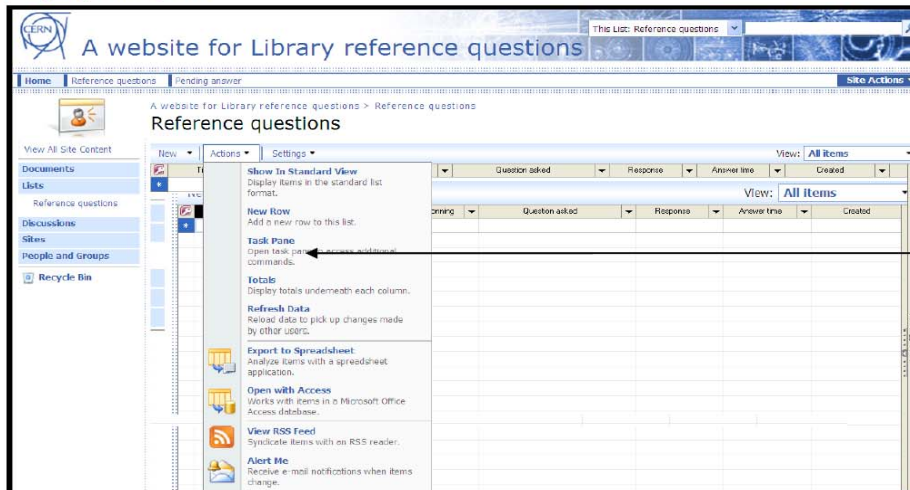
CERN

A website for Library reference questions

This List: Reference questions

Home | Reference questions | Pending answer

Site Actions

A website for Library reference questions > Reference questions

Reference questions

View All Site Content

Documents

Lists

Reference questions

Discussions

Sites

People and Groups

Recycle Bin

New ▾ | Actions ▾ | Settings ▾

View: All items

Question asked | Response | Answer time | Created

View: All items

Question asked | Response | Answer time | Created

Show In Standard View
Display items in the standard list format.

New Row
Add a new row to this list.

Task Pane
Open task pane to access additional commands.

Totals
Display totals underneath each column.

Refresh Data
Reload data to pick up changes made by other users.

Export to Spreadsheet
Analyze items with a spreadsheet application.

Open with Access
Works with items in a Microsoft Office Access database.

View RSS Feed
Syndicate items with an RSS reader.

Alert Me
Receive e-mail notifications when items change.